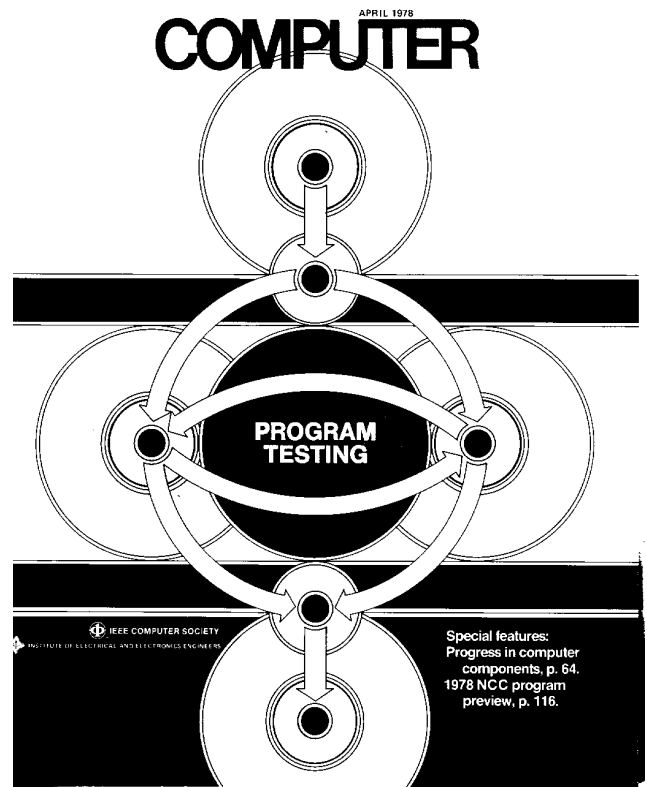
APRIL 1978

COMPUTER

PROGRAM TESTING

IEEE COMPUTER SOCIETY
INSTITUTE OF ELECTRICAL AND ELECTRONICS ENGINEERS

Special features:
Progress in computer components, p. 64.
1978 NCC program preview, p. 116.